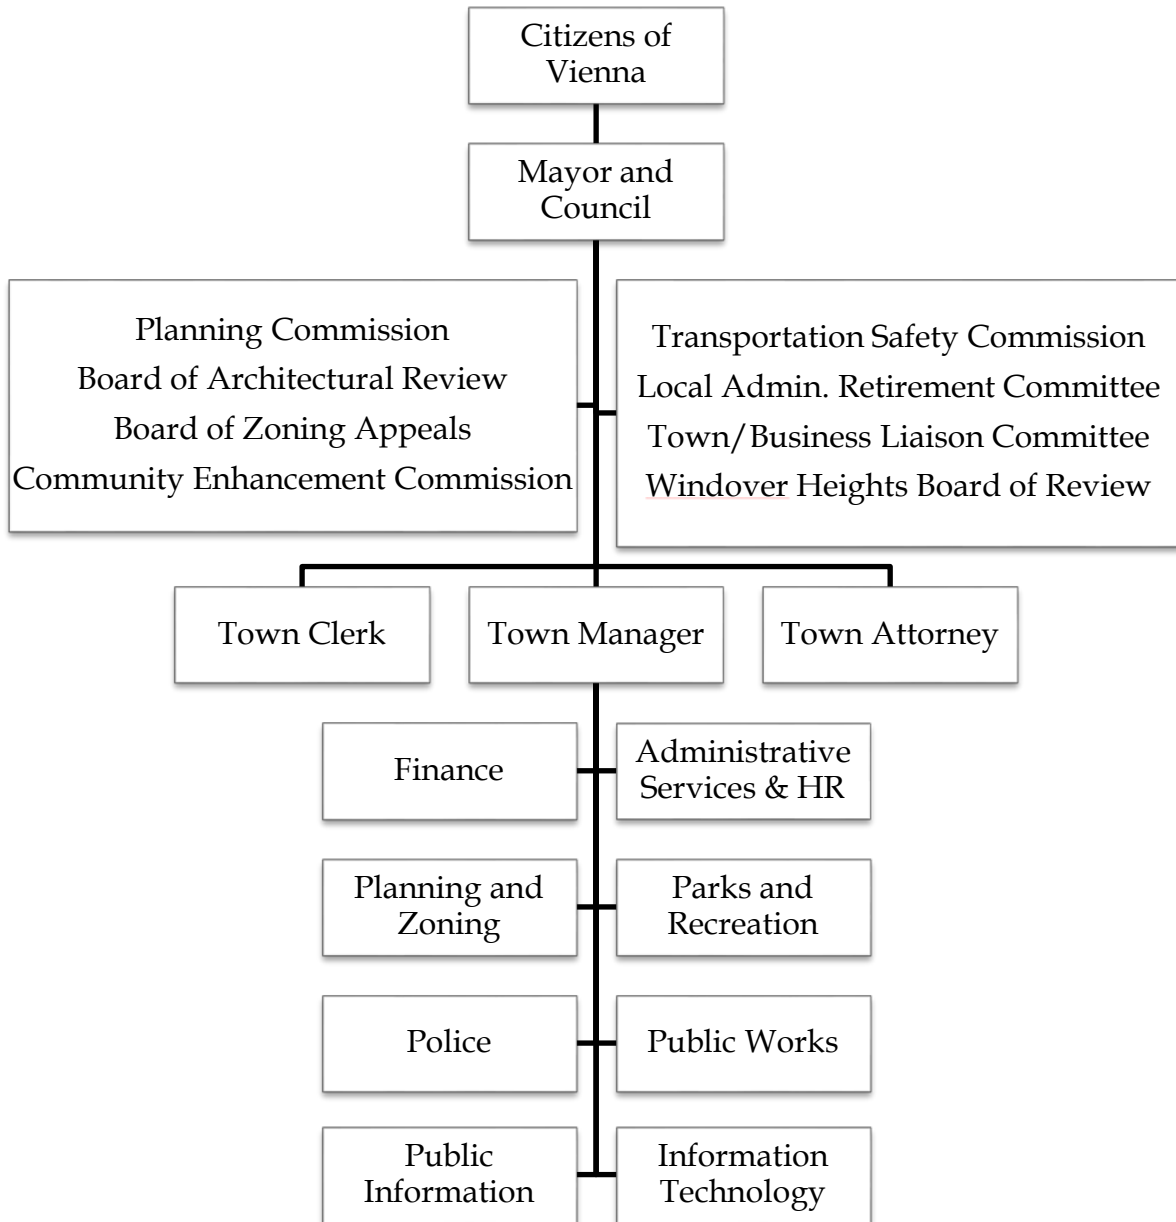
Citizens of Vienna

Mayor and Council

Planning Commission
Board of Architectural Review
Board of Zoning Appeals
Community Enhancement Commission

Transportation Safety Commission
Local Admin. Retirement Committee
Town/Business Liaison Committee
Windover Heights Board of Review

Town Clerk

Town Manager

Town Attorney

Finance

Administrative Services & HR

Planning and Zoning

Parks and Recreation

Police

Public Works

Public Information

Information Technology